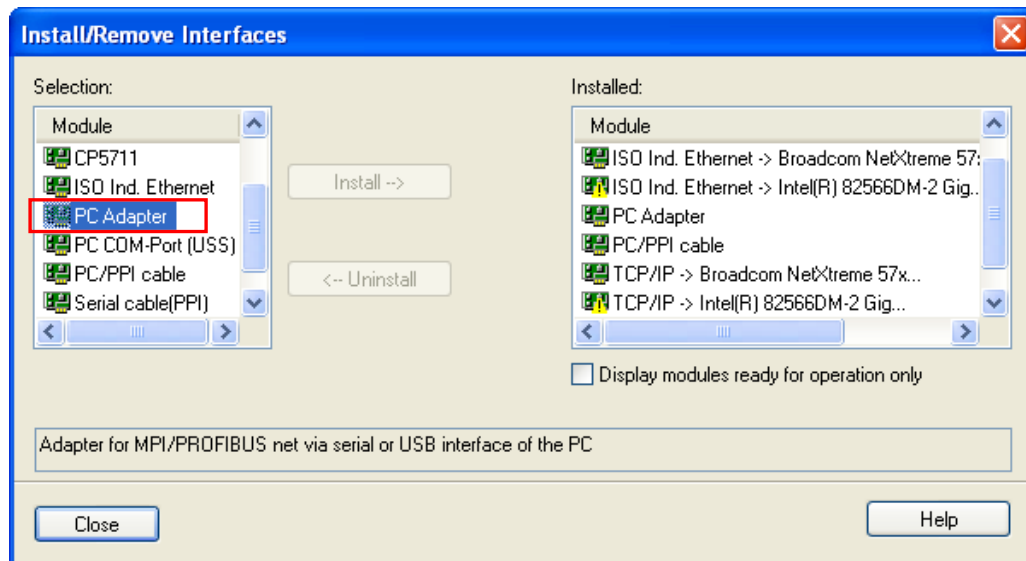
Install/Remove Interfaces

Selection:

Module
CP5711
ISO Ind. Ethernet
PC Adapter
PC COM-Port (USS)
PC/PPI cable
Serial cable(PPI)

Install -->

<-- Uninstall

Installed:

Module
ISO Ind. Ethernet -> Broadcom NetXtreme 57:
ISO Ind. Ethernet -> Intel(R) 82566DM-2 Gig...
PC Adapter
PC/PPI cable
TCP/IP -> Broadcom NetXtreme 57x...
TCP/IP -> Intel(R) 82566DM-2 Gig...

Display modules ready for operation only

Adapter for MPI/PROFIBUS net via serial or USB interface of the PC

Close

Help